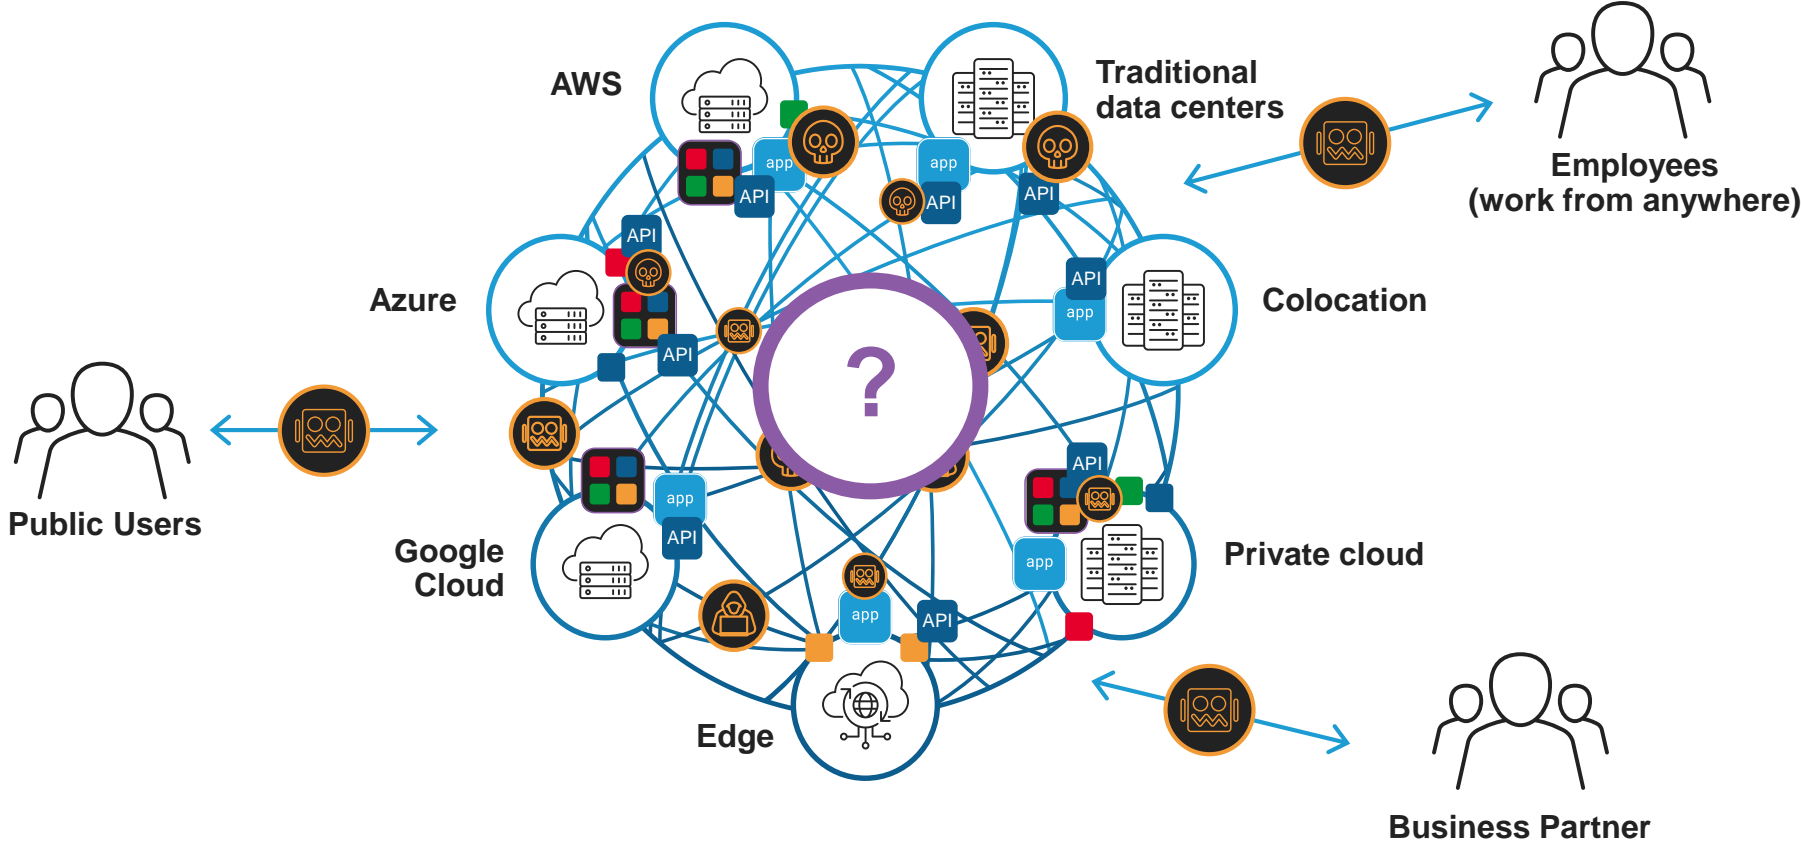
AWS

Traditional data centers

Employees (work from anywhere)

Azure

Colocation

Public Users

?

Google Cloud

Private cloud

Edge

Business Partner

app
API
app
API
API
API
API
app
API
app
API
API
app
app
API